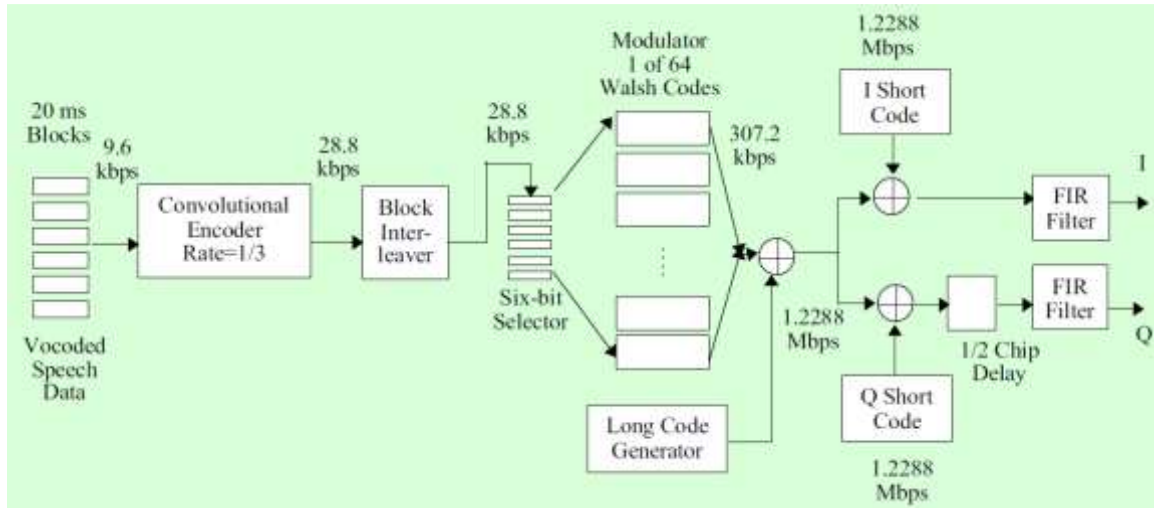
20 ms Blocks

9.6 kbps

Vocoded Speech Data

Convolutional Encoder Rate=1/3

28.8 kbps

Block Interleaver

28.8 kbps

Six-bit Selector

Modulator 1 of 64 Walsh Codes

307.2 kbps

1.2288 Mbps

Long Code Generator

1.2288 Mbps

I Short Code

I

FIR Filter

FIR Filter

Q

1/2 Chip Delay

Q Short Code

1.2288 Mbps